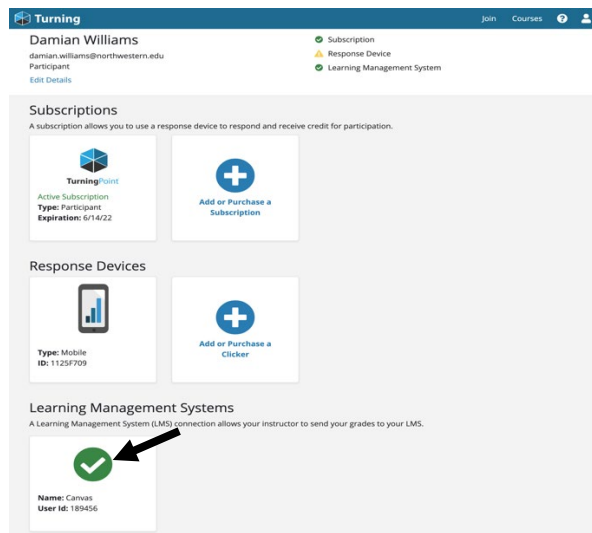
Turning

Join Courses ?

Damian Williams
damian.williams@northwestern.edu
Participant
Edit Details

Subscription
Response Device
Learning Management System

Subscriptions
A subscription allows you to use a response device to respond and receive credit for participation.

TurningPoint
Active Subscription
Type: Participant
Expiration: 6/14/22

Add or Purchase a Subscription

Response Devices

Type: Mobile
ID: 1125F709

Add or Purchase a Clicker

Learning Management Systems
A Learning Management System (LMS) connection allows your instructor to send your grades to your LMS.

Name: Canvas
User Id: 189456